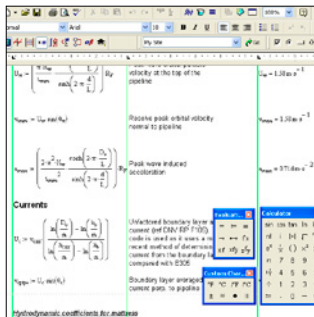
Arial 10 B I U
rmal
My title 100%

$U_w = \frac{\pi \cdot H_{sig}}{T_{sig} \cdot \sinh\left(2 \cdot \pi \cdot \frac{d}{L}\right)} \cdot R_F$
velocity at the top of the pipeline
$U_w = 1.38\,m \cdot s^{-1}$

$u_{perp} = U_w \cdot \sin(\theta_w)$
Resolve peak orbital velocity normal to pipeline
$u_{perp} = 1.38\,m \cdot s^{-1}$

$a_{perp} = \left(\frac{2 \cdot \pi^2 \cdot H_{sig}}{T_{sig}^2} \cdot \frac{\cosh\left(2 \cdot \pi \cdot \frac{D}{L}\right)}{\sinh\left(2 \cdot \pi \cdot \frac{d}{L}\right)}\right) \cdot R_F$
Peak wave induced acceleration
$a_{perp} = 3.71\,m \cdot s^{-2}$

Currents

$U_c = v_{cur} \cdot \frac{\left(\ln\left(\frac{D_o}{z_o}\right) + 1\right) - \ln\left(\frac{z_r}{z_o}\right)}{\ln\left(\frac{z_{ref}}{z_o}\right) + 1}$
Unfactored boundary layer current (ref DNV RP F105) code is used as it uses a more recent method of determining current from the boundary layer compared with E305

$u_{cperp} = U_c \cdot \sin(\theta_c)$
Boundary layer averaged current perp. to pipeline

Hydrodynamic coefficients for mattress

Calculator
Evaluation
Greek
Boolean